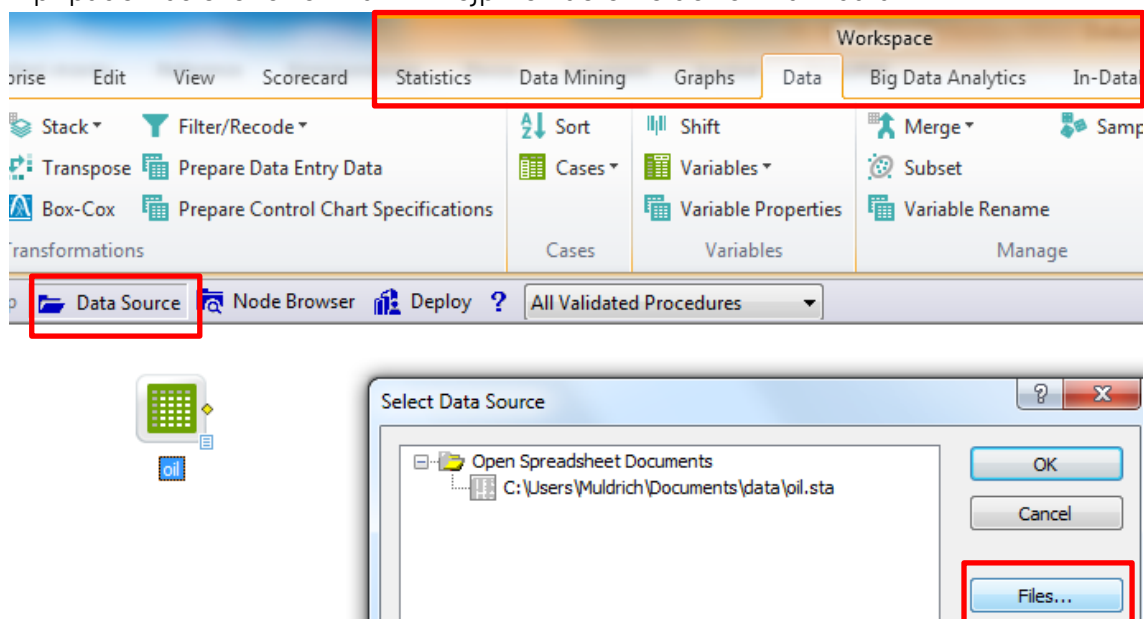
Workspace

prise Edit View Scorecard Statistics Data Mining Graphs Data Big Data Analytics In-Data

Stack ▾ Filter/Recode ▾ Sort Shift Merge ▾ Samp

Transpose Prepare Data Entry Data Cases ▾ Variables ▾ Subset

Box-Cox Prepare Control Chart Specifications Variable Properties Variable Rename

ransformations Cases Variables Manage

Data Source Node Browser Deploy ? All Validated Procedures

oil

Select Data Source

Open Spreadsheet Documents

C:\Users\Muldrich\Documents\data\oil.sta

OK

Cancel

Files...